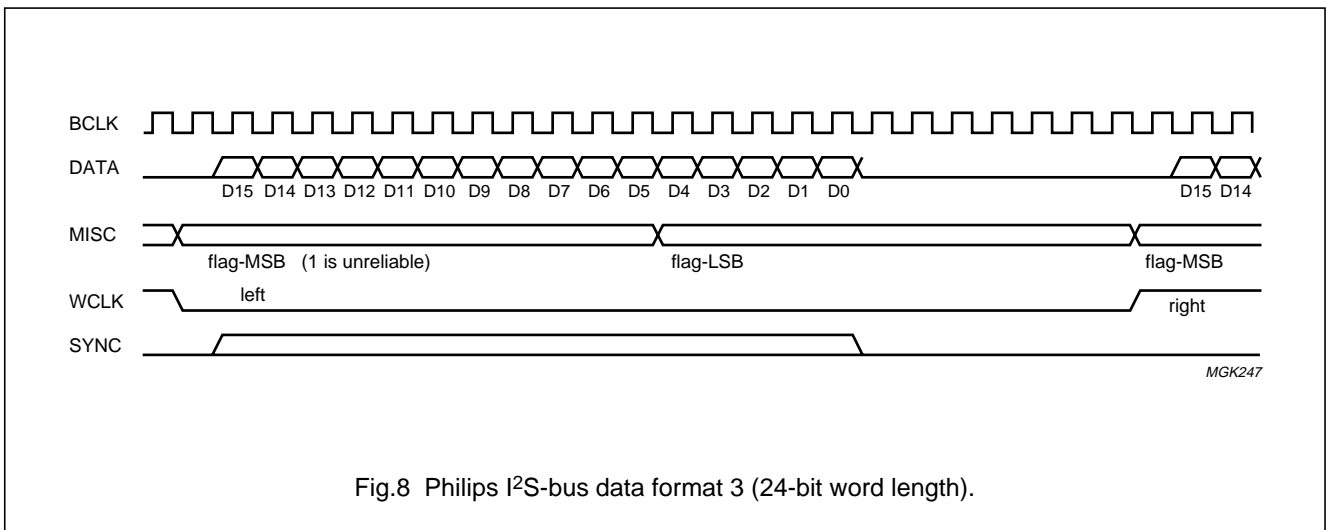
BCLK

DATA

D15 D14 D13 D12 D11 D10 D9 D8 D7 D6 D5 D4 D3 D2 D1 D0

D15 D14

MISC

flag-MSB (1 is unreliable)

flag-LSB

flag-MSB

WCLK

left

right

SYNC

MGK247

Fig.8 Philips I$^2$S-bus data format 3 (24-bit word length).